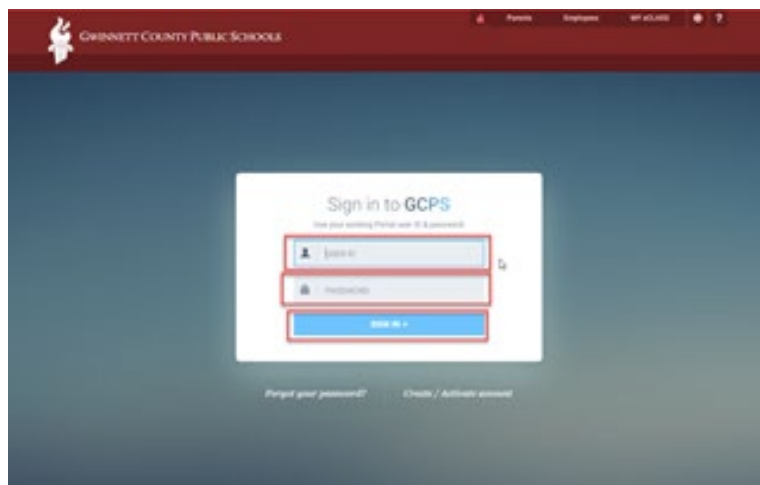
Gwinnett County Public Schools

Parents Employees MY eCLASS ?

Sign in to GCPS

Use your existing Portal user ID & password

User ID

Password

SIGN IN »

Forgot your password? Create / Activate account